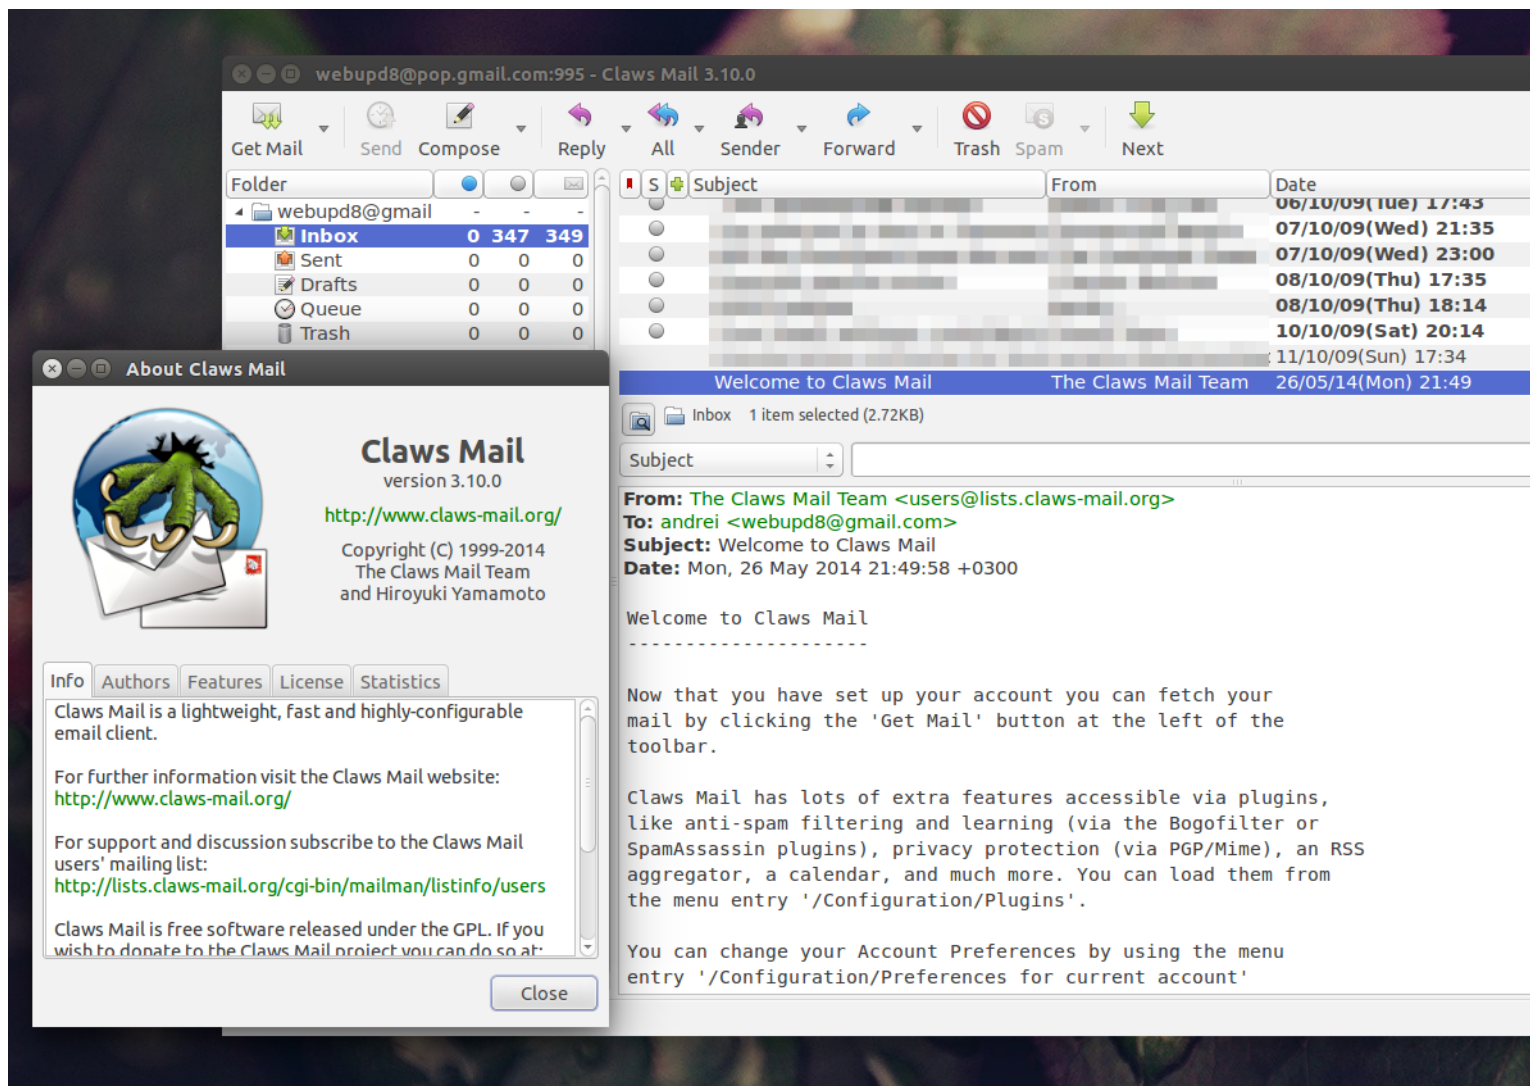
webupd8@pop.gmail.com:995 - Claws Mail 3.10.0

Get Mail Send Compose Reply All Sender Forward Trash Spam Next

| Folder | | | |
|---|---|---|---|
| webupd8@gmail | - | - | - |
| Inbox | 0 | 347 | 349 |
| Sent | 0 | 0 | 0 |
| Drafts | 0 | 0 | 0 |
| Queue | 0 | 0 | 0 |
| Trash | 0 | 0 | 0 |

| S | Subject | From | Date |
|---|---|---|---|
| | | | 06/10/09(Tue) 17:43 |
| | | | 07/10/09(Wed) 21:35 |
| | | | 07/10/09(Wed) 23:00 |
| | | | 08/10/09(Thu) 17:35 |
| | | | 08/10/09(Thu) 18:14 |
| | | | 10/10/09(Sat) 20:14 |
| | | | 11/10/09(Sun) 17:34 |
| | Welcome to Claws Mail | The Claws Mail Team | 26/05/14(Mon) 21:49 |

Inbox 1 item selected (2.72KB)

Subject

From: The Claws Mail Team <users@lists.claws-mail.org>
To: andrei <webupd8@gmail.com>
Subject: Welcome to Claws Mail
Date: Mon, 26 May 2014 21:49:58 +0300

Welcome to Claws Mail
---------------------

Now that you have set up your account you can fetch your mail by clicking the 'Get Mail' button at the left of the toolbar.

Claws Mail has lots of extra features accessible via plugins, like anti-spam filtering and learning (via the Bogofilter or SpamAssassin plugins), privacy protection (via PGP/Mime), an RSS aggregator, a calendar, and much more. You can load them from the menu entry '/Configuration/Plugins'.

You can change your Account Preferences by using the menu entry '/Configuration/Preferences for current account'

About Claws Mail

Claws Mail
version 3.10.0
http://www.claws-mail.org/
Copyright (C) 1999-2014
The Claws Mail Team
and Hiroyuki Yamamoto

Info Authors Features License Statistics

Claws Mail is a lightweight, fast and highly-configurable email client.

For further information visit the Claws Mail website:
http://www.claws-mail.org/

For support and discussion subscribe to the Claws Mail users' mailing list:
http://lists.claws-mail.org/cgi-bin/mailman/listinfo/users

Claws Mail is free software released under the GPL. If you wish to donate to the Claws Mail project you can do so at:

Close